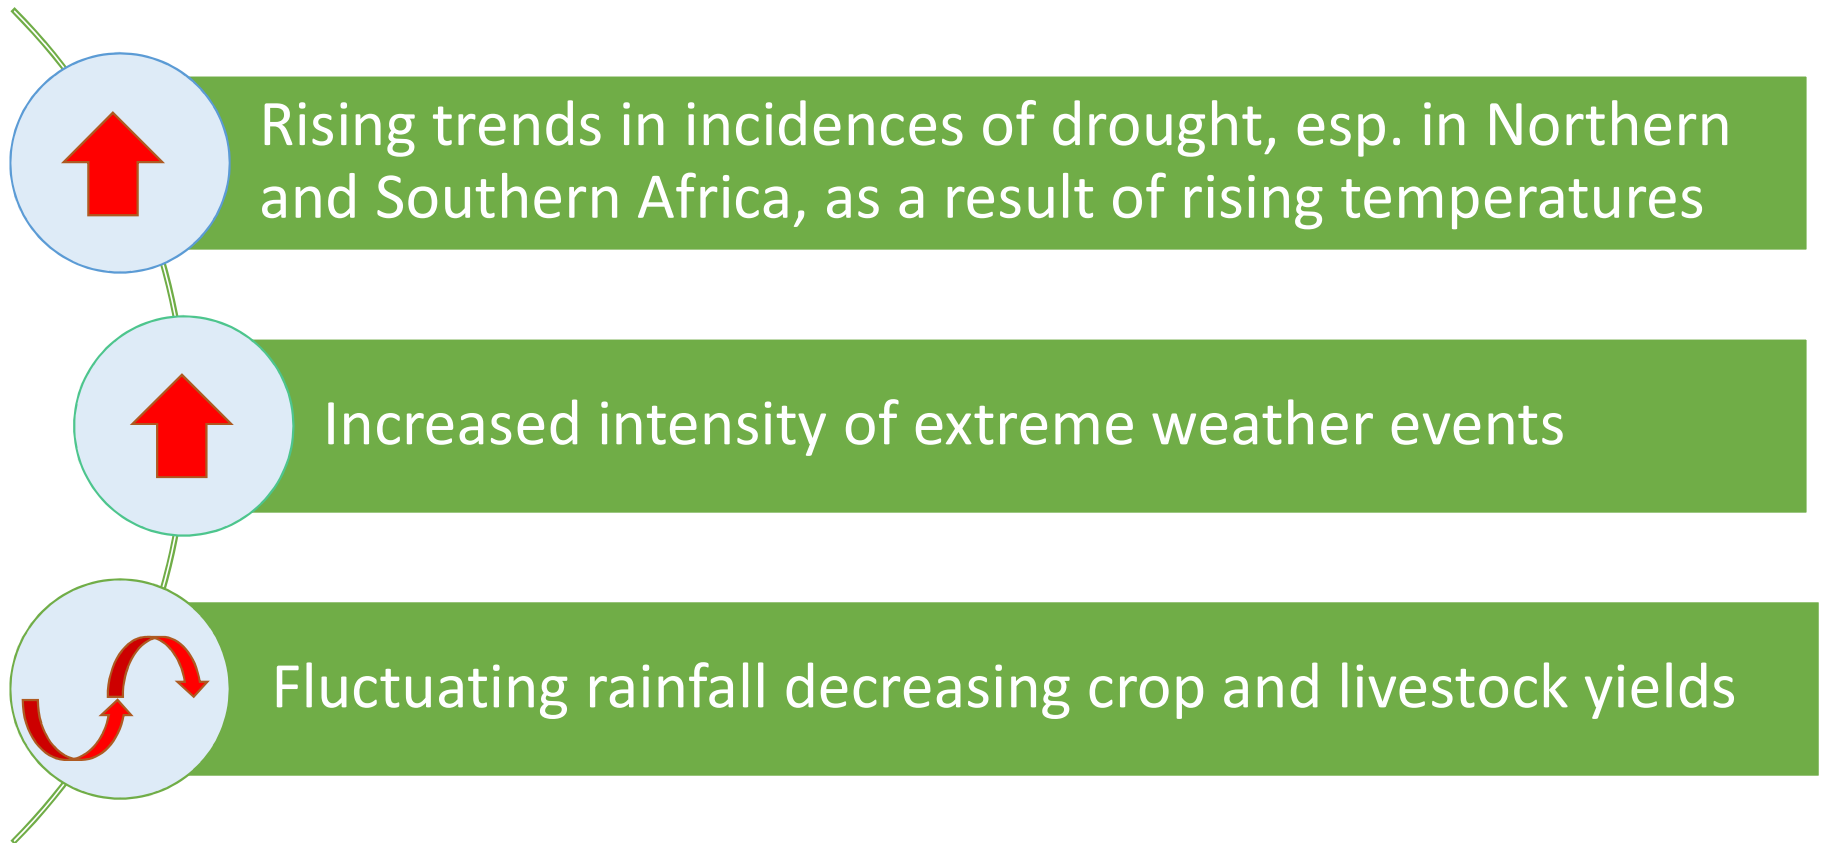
Rising trends in incidences of drought, esp. in Northern and Southern Africa, as a result of rising temperatures

Increased intensity of extreme weather events

Fluctuating rainfall decreasing crop and livestock yields